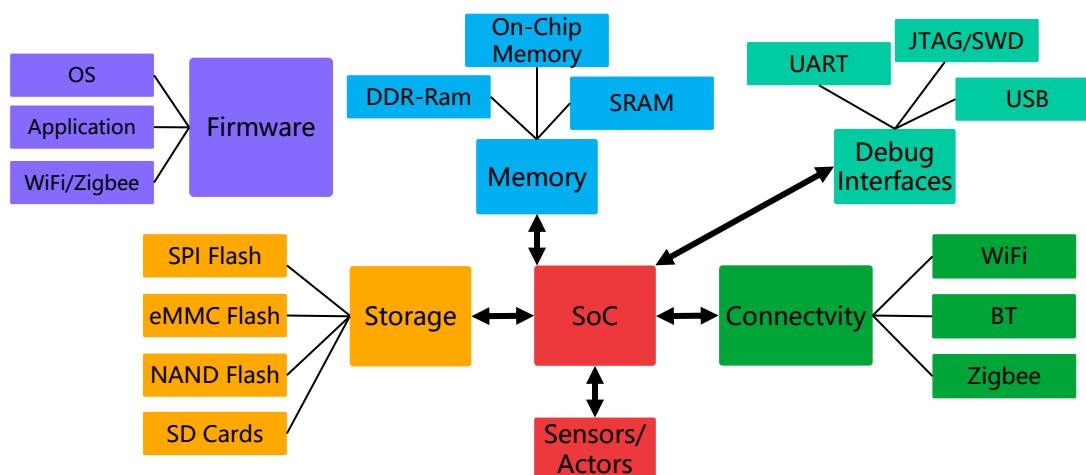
OS

Application

WiFi/Zigbee

Firmware

On-Chip Memory

DDR-Ram

SRAM

Memory

UART

JTAG/SWD

USB

Debug Interfaces

SPI Flash

eMMC Flash

NAND Flash

SD Cards

Storage

SoC

Connectvity

WiFi

BT

Zigbee

Sensors/ Actors